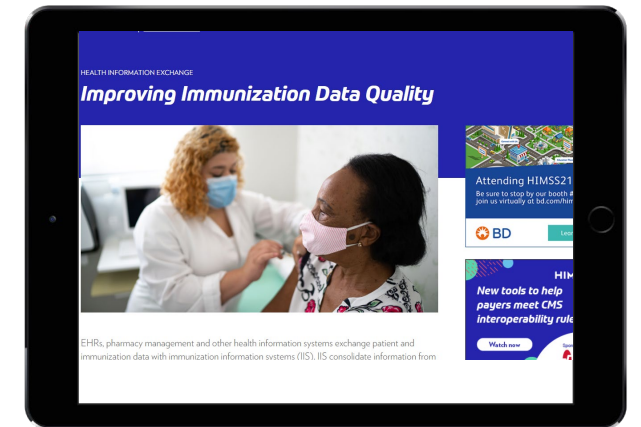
HEALTH INFORMATION EXCHANGE

Improving Immunization Data Quality

EHRs, pharmacy management and other health information systems exchange patient and immunization data with immunization information systems (IIS). IIS consolidate information from

Attending HIMSS21

Be sure to stop by our booth # join us virtually at bd.com/him

BD

Lear

HIM

New tools to help payers meet CMS interoperability rule

Watch now